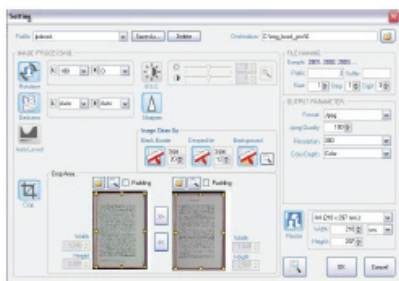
Setting

Profile | default | Save As... | Delete | Destination | C:\img_book_pic\ll

IMAGE PROCESSING

Rotation

Deskew

Auto Level

D.S.C

Sharpen

Image Clean By

Black Border | Crescent-Ir | Background

Crop

Crop Area

Padding

Padding

Width

Height

Width

Height

FILE NAMING

Sample

Prefix | Suffix

Start | Step | Digit

OUTPUT PARAMETER

Format | JPEG

Jpeg Quality | 100

Resolution | 300

Color Depth | Color

A4 (210 × 297 mm)

Width | 210 | mm

Height | 297

Resize

OK | Cancel